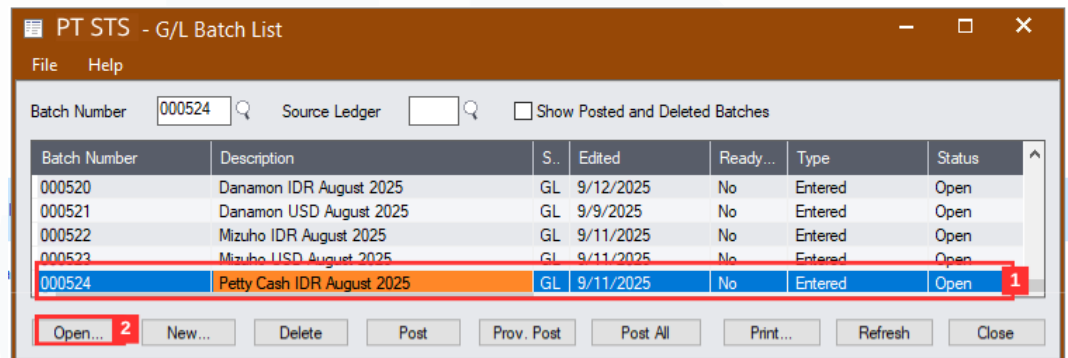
PT STS - G/L Batch List

File Help

Batch Number 000524 Source Ledger Show Posted and Deleted Batches

| Batch Number | Description | S.. | Edited | Ready... | Type | Status |
|---|---|---|---|---|---|---|
| 000520 | Danamon IDR August 2025 | GL | 9/12/2025 | No | Entered | Open |
| 000521 | Danamon USD August 2025 | GL | 9/9/2025 | No | Entered | Open |
| 000522 | Mizuho IDR August 2025 | GL | 9/11/2025 | No | Entered | Open |
| 000523 | Mizuho USD August 2025 | GL | 9/11/2025 | No | Entered | Open |
| 000524 | Petty Cash IDR August 2025 | GL | 9/11/2025 | No | Entered | Open |

1

Open... 2 New... Delete Post Prov. Post Post All Print... Refresh Close